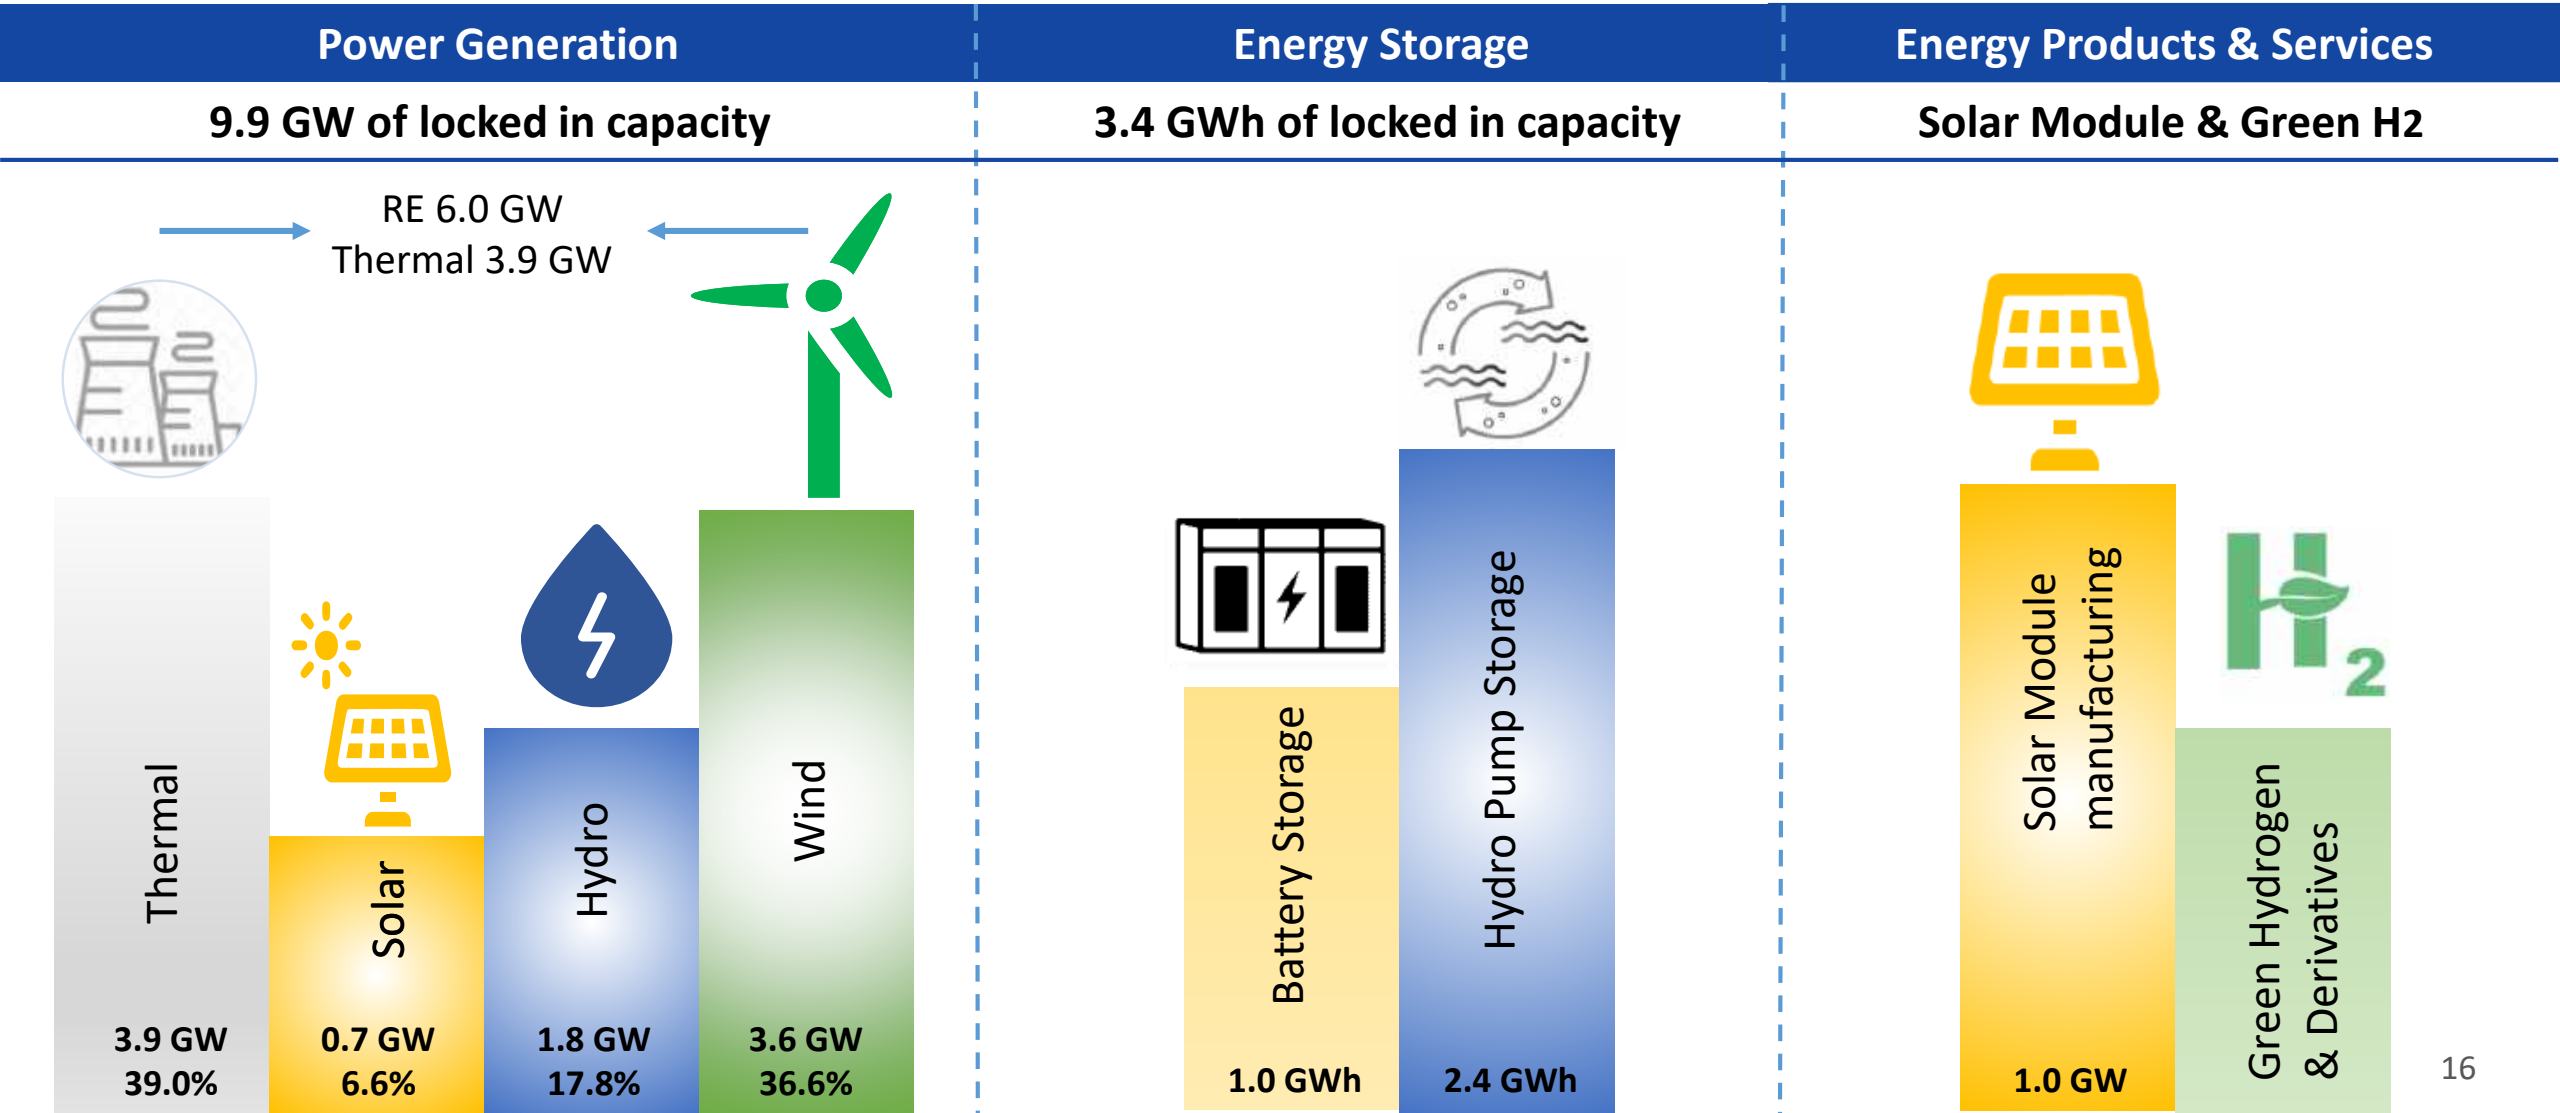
Power Generation

9.9 GW of locked in capacity

RE 6.0 GW
Thermal 3.9 GW

Thermal
3.9 GW
39.0%

Solar
0.7 GW
6.6%

Hydro
1.8 GW
17.8%

Wind
3.6 GW
36.6%

Energy Storage

3.4 GWh of locked in capacity

Battery Storage
1.0 GWh

Hydro Pump Storage
2.4 GWh

Energy Products & Services

Solar Module & Green H2

Solar Module manufacturing
1.0 GW

$H_2$

Green Hydrogen & Derivatives

16